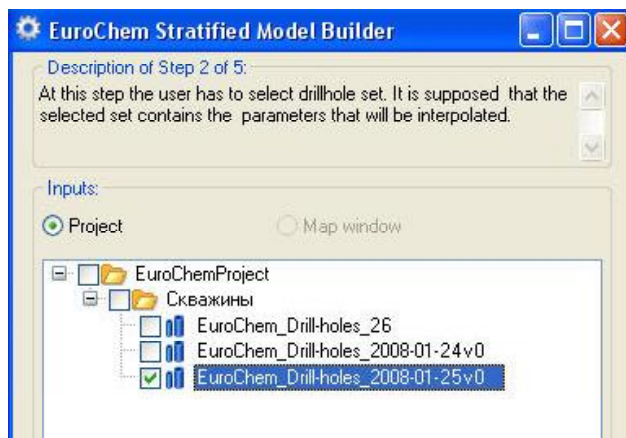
EuroChem Stratified Model Builder

Description of Step 2 of 5:

At this step the user has to select drillhole set. It is supposed that the selected set contains the parameters that will be interpolated.

Inputs:

Project

Map window

EuroChemProject

Скважины

EuroChem_Drill-holes_26

EuroChem_Drill-holes_2008-01-24v0

EuroChem_Drill-holes_2008-01-25v0